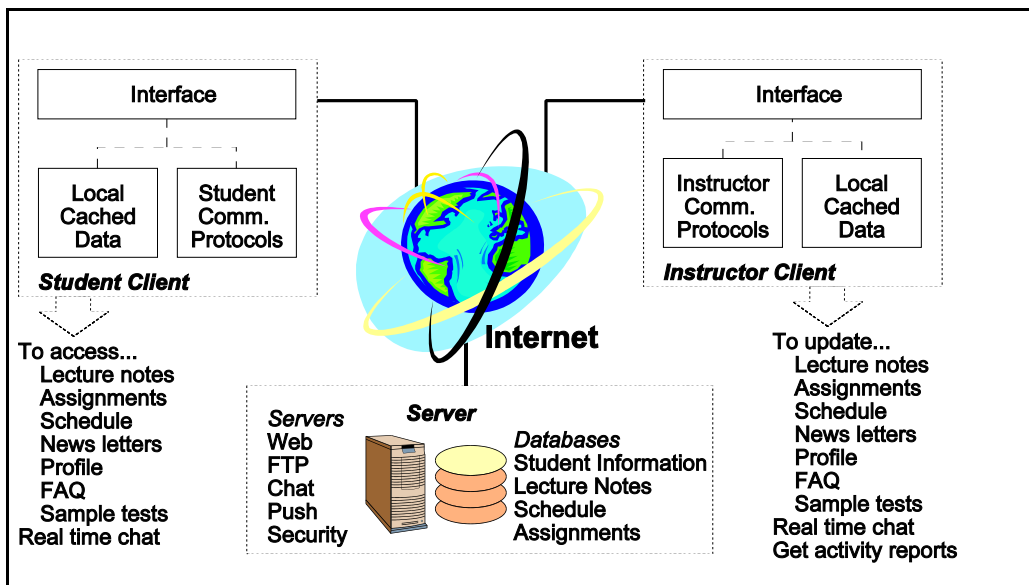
Interface

Local Cached Data

Student Comm. Protocols

Student Client

To access...
Lecture notes
Assignments
Schedule
News letters
Profile
FAQ
Sample tests
Real time chat

Internet

Interface

Instructor Comm. Protocols

Local Cached Data

Instructor Client

To update...
Lecture notes
Assignments
Schedule
News letters
Profile
FAQ
Sample tests
Real time chat
Get activity reports

Server

Servers
Web
FTP
Chat
Push
Security

Databases
Student Information
Lecture Notes
Schedule
Assignments